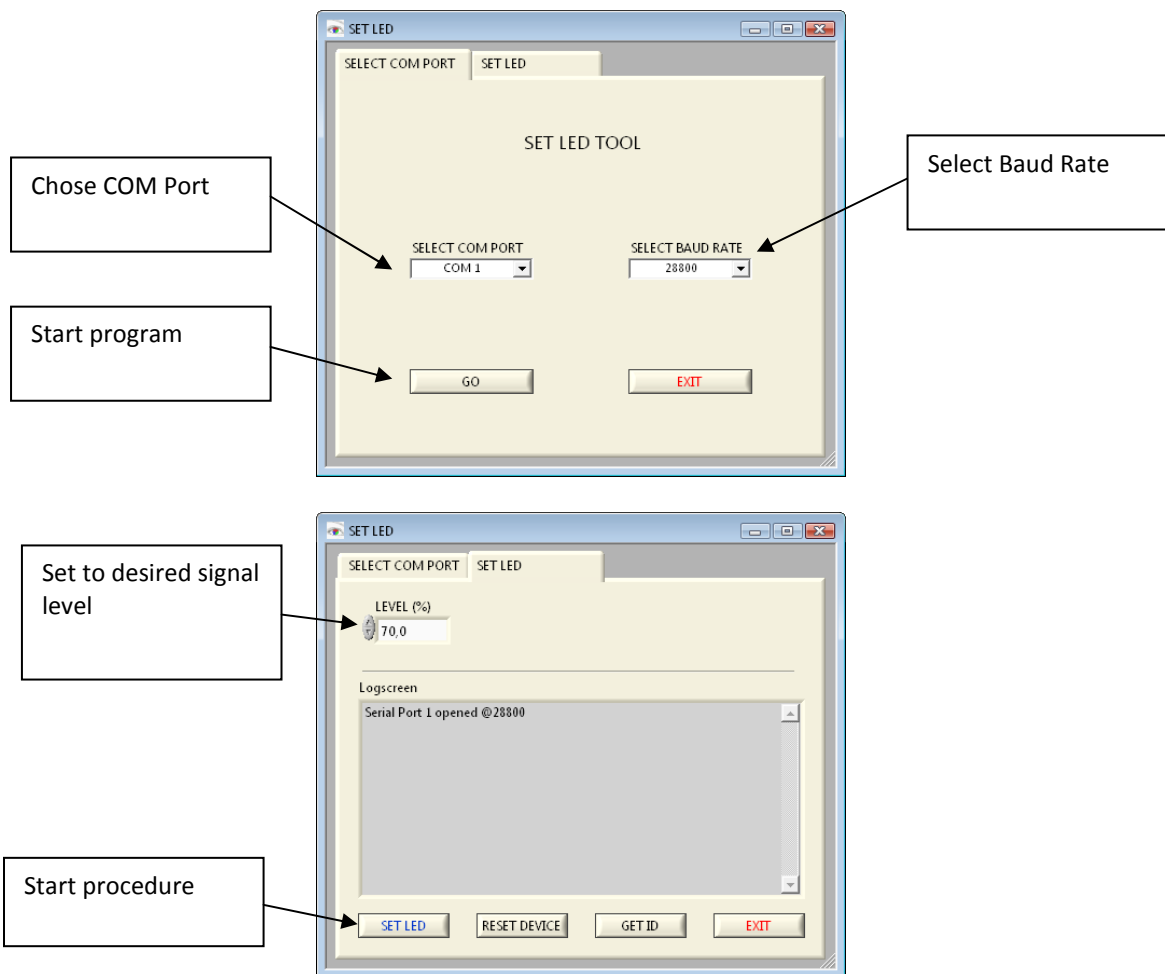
SET LED

SELECT COM PORT
SET LED

SET LED TOOL

Chose COM Port

Select Baud Rate

SELECT COM PORT
COM 1

SELECT BAUD RATE
28800

Start program

GO

EXIT

SET LED

SELECT COM PORT
SET LED

Set to desired signal level

LEVEL (%)
70,0

Logscreen
Serial Port 1 opened @28800

Start procedure

SET LED
RESET DEVICE
GET ID
EXIT